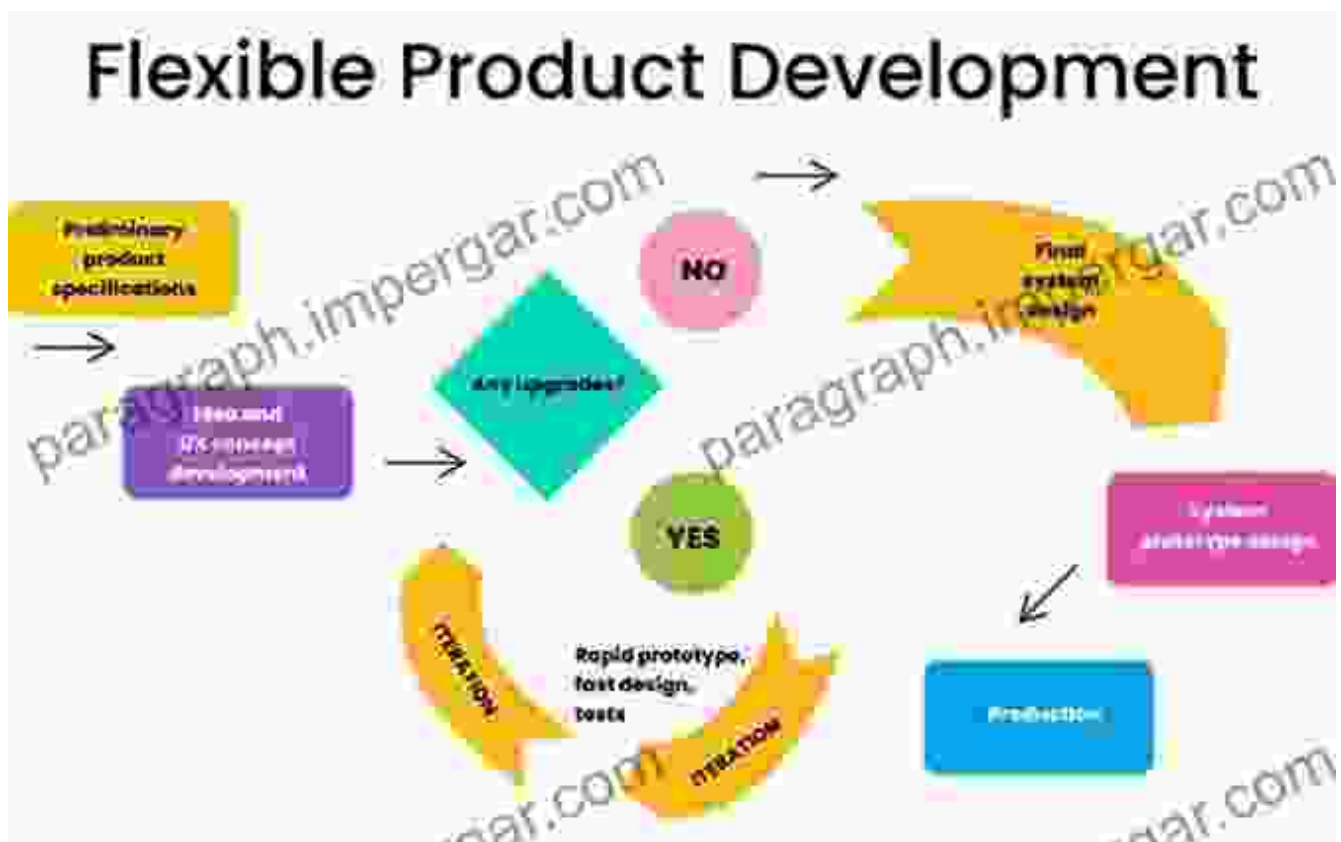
Flexible Product Development

Preliminary product specifications

Idea and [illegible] concept development

Any upgrades?

NO

Final system design

YES

System prototype design

ITERATION

Rapid prototype, fast design, tests

ITERATION

Production

paragraph.impergar.com

paragraph.impergar.com

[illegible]gar.com

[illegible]gar.com